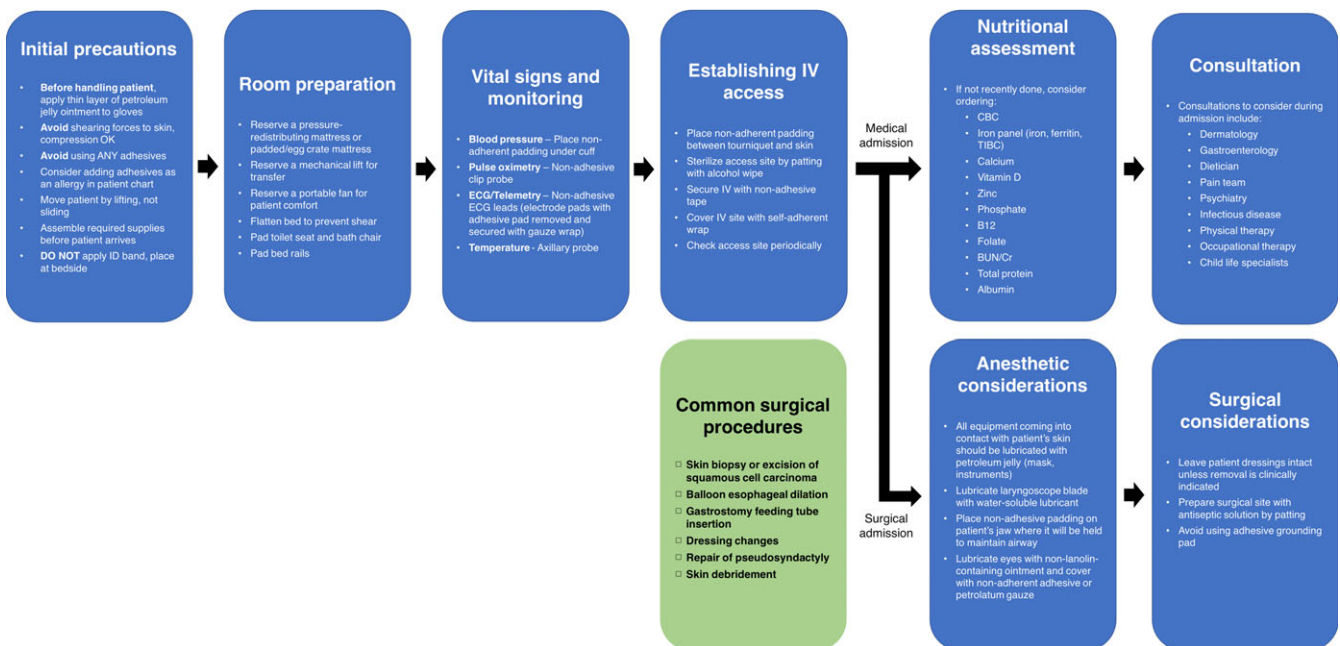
Initial precautions

- Before handling patient, apply thin layer of petroleum jelly ointment to gloves
- Avoid shearing forces to skin, compression OK
- Avoid using ANY adhesives
- Consider adding adhesives as an allergy in patient chart
- Move patient by lifting, not sliding
- Assemble required supplies before patient arrives
- DO NOT apply ID band, place at bedside

Room preparation

- Reserve a pressure-redistributing mattress or padded/egg crate mattress
- Reserve a mechanical lift for transfer
- Reserve a portable fan for patient comfort
- Flatten bed to prevent shear
- Pad toilet seat and bath chair
- Pad bed rails

Vital signs and monitoring

- Blood pressure – Place non-adherent padding under cuff
- Pulse oximetry – Non-adhesive clip probe
- ECG/Telemetry – Non-adhesive ECG leads (electrode pads with adhesive pad removed and secured with gauze wrap)
- Temperature - Axillary probe

Establishing IV access

- Place non-adherent padding between tourniquet and skin
- Sterilize access site by patting with alcohol wipe
- Secure IV with non-adhesive tape
- Cover IV site with self-adherent wrap
- Check access site periodically

Medical admission

Surgical admission

Nutritional assessment

- If not recently done, consider ordering:
  - CBC
  - Iron panel (iron, ferritin, TIBC)
  - Calcium
  - Vitamin D
  - Zinc
  - Phosphate
  - B12
  - Folate
  - BUN/Cr
  - Total protein
  - Albumin

Consultation

- Consultations to consider during admission include:
  - Dermatology
  - Gastroenterology
  - Dietician
  - Pain team
  - Psychiatry
  - Infectious disease
  - Physical therapy
  - Occupational therapy
  - Child life specialists

Common surgical procedures

- Skin biopsy or excision of squamous cell carcinoma
- Balloon esophageal dilation
- Gastrostomy feeding tube insertion
- Dressing changes
- Repair of pseudosyndactyly
- Skin debridement

Anesthetic considerations

- All equipment coming into contact with patient's skin should be lubricated with petroleum jelly (mask, instruments)
- Lubricate laryngoscope blade with water-soluble lubricant
- Place non-adhesive padding on patient's jaw where it will be held to maintain airway
- Lubricate eyes with non-lanolin-containing ointment and cover with non-adherent adhesive or petrolatum gauze

Surgical considerations

- Leave patient dressings intact unless removal is clinically indicated
- Prepare surgical site with antiseptic solution by patting
- Avoid using adhesive grounding pad